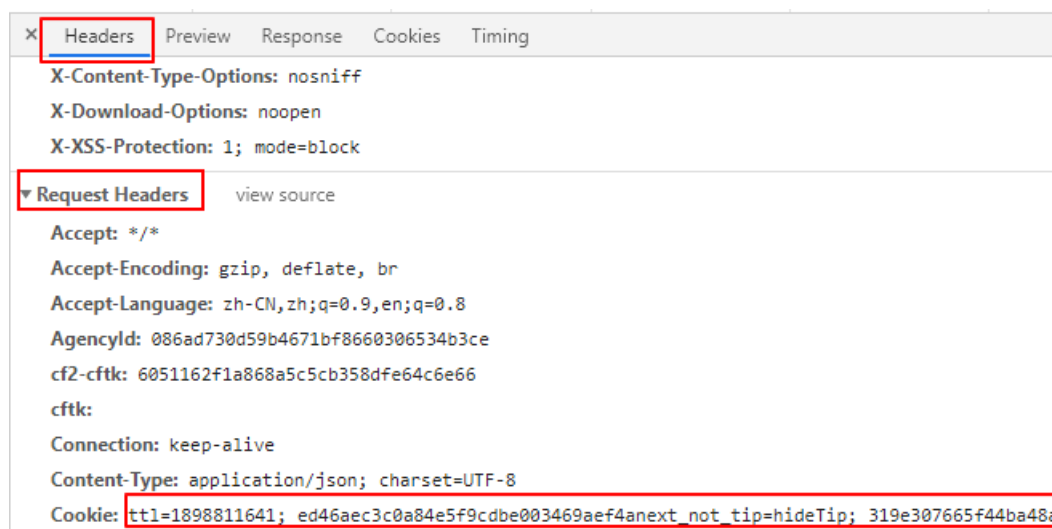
× Headers Preview Response Cookies Timing

X-Content-Type-Options: nosniff

X-Download-Options: noopen

X-XSS-Protection: 1; mode=block

▾ Request Headers view source

Accept: */*

Accept-Encoding: gzip, deflate, br

Accept-Language: zh-CN,zh;q=0.9,en;q=0.8

AgencyId: 086ad730d59b4671bf8660306534b3ce

cf2-cftk: 6051162f1a868a5c5cb358dfe64c6e66

cftk:

Connection: keep-alive

Content-Type: application/json; charset=UTF-8

Cookie: ttl=1898811641; ed46aec3c0a84e5f9cdbe003469aef4anext_not_tip=hideTip; 319e307665f44ba48a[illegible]